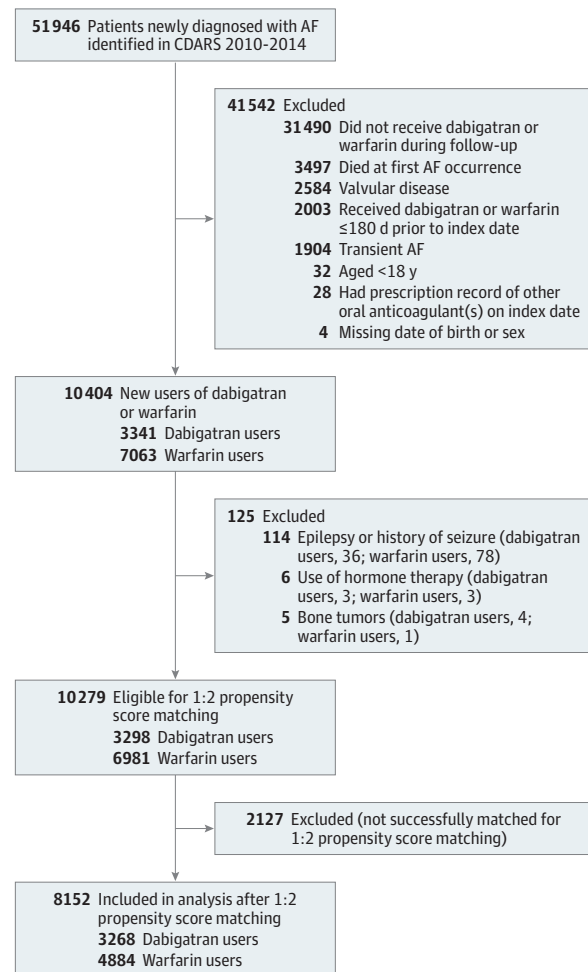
51946 Patients newly diagnosed with AF identified in CDARS 2010-2014

41542 Excluded
31490 Did not receive dabigatran or warfarin during follow-up
3497 Died at first AF occurrence
2584 Valvular disease
2003 Received dabigatran or warfarin ≤180 d prior to index date
1904 Transient AF
32 Aged <18 y
28 Had prescription record of other oral anticoagulant(s) on index date
4 Missing date of birth or sex

10404 New users of dabigatran or warfarin
3341 Dabigatran users
7063 Warfarin users

125 Excluded
114 Epilepsy or history of seizure (dabigatran users, 36; warfarin users, 78)
6 Use of hormone therapy (dabigatran users, 3; warfarin users, 3)
5 Bone tumors (dabigatran users, 4; warfarin users, 1)

10279 Eligible for 1:2 propensity score matching
3298 Dabigatran users
6981 Warfarin users

2127 Excluded (not successfully matched for 1:2 propensity score matching)

8152 Included in analysis after 1:2 propensity score matching
3268 Dabigatran users
4884 Warfarin users